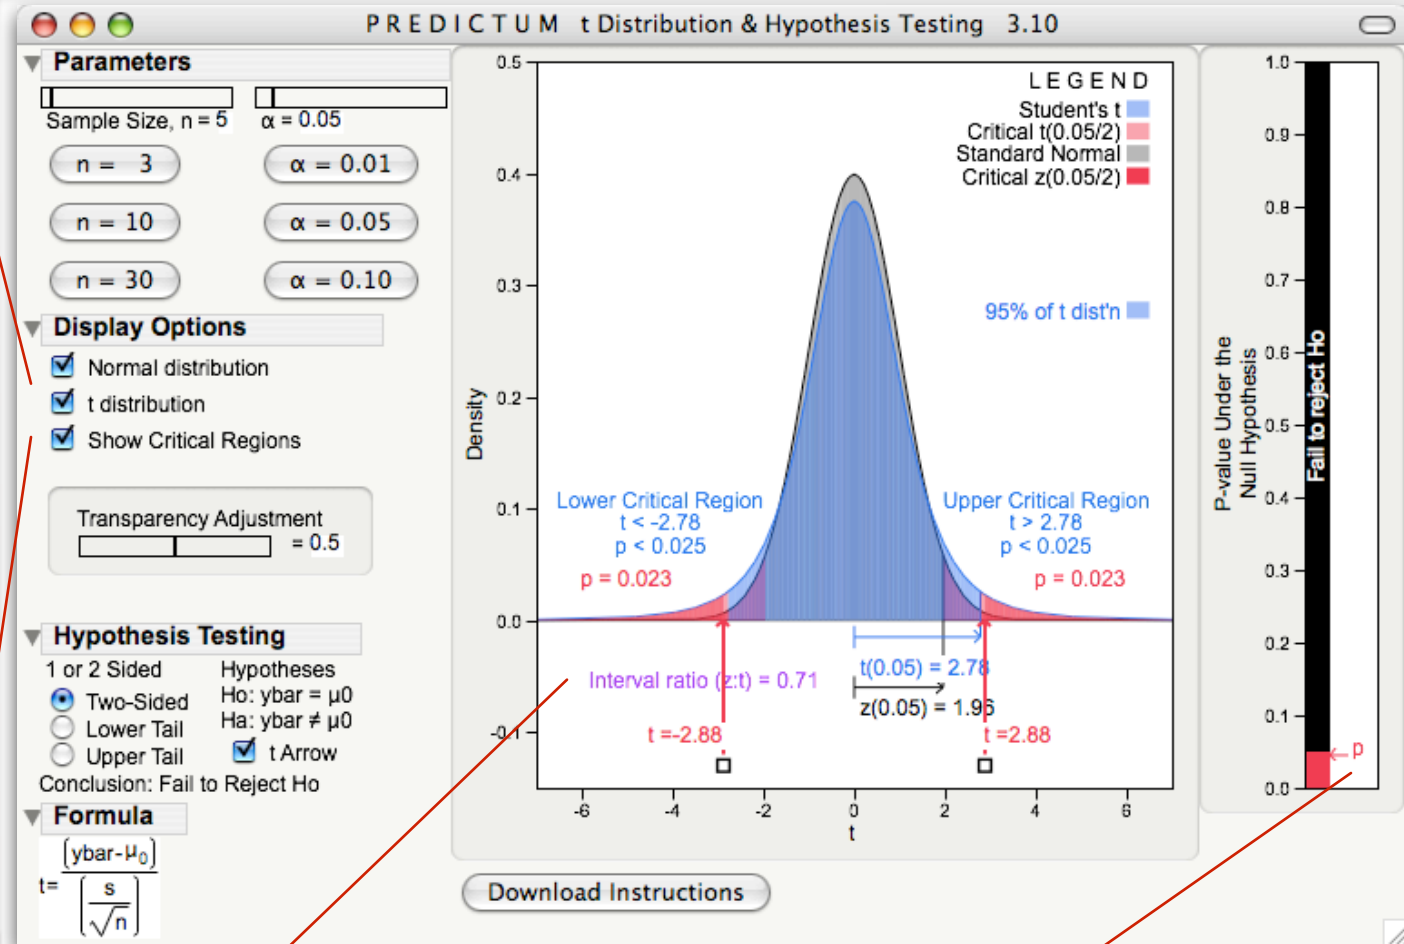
P R E D I C T U M t Distribution & Hypothesis Testing 3.10

Parameters

Sample Size, n = 5

α = 0.05

n = 3

α = 0.01

n = 10

α = 0.05

n = 30

α = 0.10

Display Options

Normal distribution

t distribution

Show Critical Regions

Transparency Adjustment

= 0.5

Hypothesis Testing

1 or 2 Sided

Hypotheses

Two-Sided

Ho: ybar = μ0

Lower Tail

Ha: ybar ≠ μ0

Upper Tail

t Arrow

Conclusion: Fail to Reject Ho

Formula

$t=\frac{(ybar-\mu_0)}{\left(\frac{s}{\sqrt{n}}\right)}$

0.5
0.4
0.3
0.2
0.1
0.0
-0.1

Density

L E G E N D
Student's t
Critical t(0.05/2)
Standard Normal
Critical z(0.05/2)

95% of t dist'n

Lower Critical Region
t < -2.78
p < 0.025

Upper Critical Region
t > 2.78
p < 0.025

p = 0.023

p = 0.023

Interval ratio (z:t) = 0.71

t(0.05) = 2.78

z(0.05) = 1.96

t =-2.88

t =2.88

-6 -4 -2 0 2 4 6

t

1.0
0.9
0.8
0.7
0.6
0.5
0.4
0.3
0.2
0.1
0.0

P-value Under the Null Hypothesis

Fail to reject Ho

p

Download Instructions